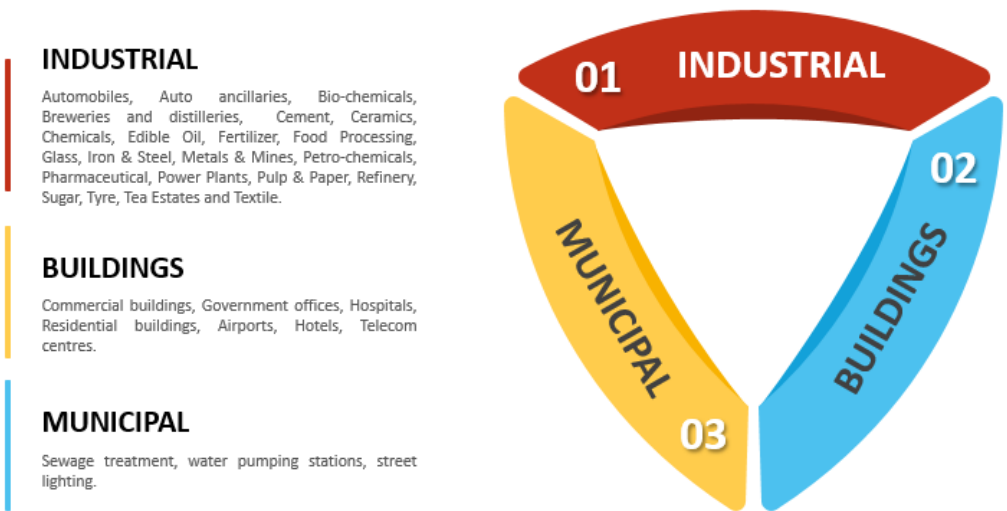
INDUSTRIAL

Automobiles, Auto ancillaries, Bio-chemicals, Breweries and distilleries, Cement, Ceramics, Chemicals, Edible Oil, Fertilizer, Food Processing, Glass, Iron & Steel, Metals & Mines, Petro-chemicals, Pharmaceutical, Power Plants, Pulp & Paper, Refinery, Sugar, Tyre, Tea Estates and Textile.

BUILDINGS

Commercial buildings, Government offices, Hospitals, Residential buildings, Airports, Hotels, Telecom centres.

MUNICIPAL

Sewage treatment, water pumping stations, street lighting.

01 INDUSTRIAL

02 BUILDINGS

03 MUNICIPAL